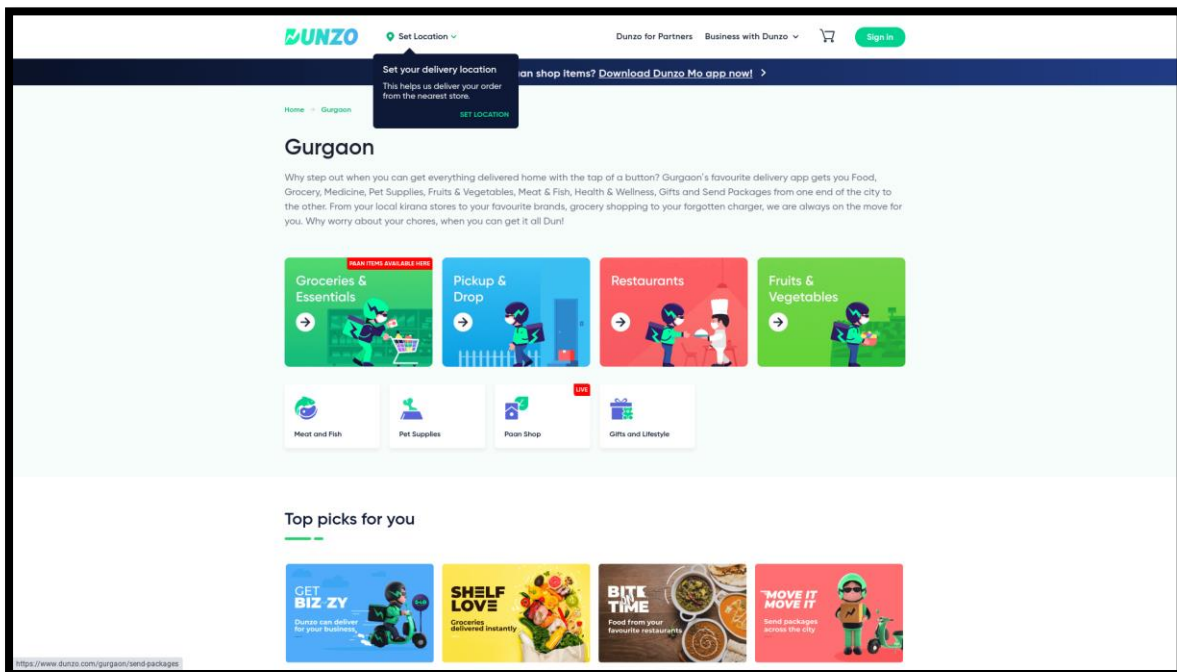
DUNZO

Set Location

Dunzo for Partners Business with Dunzo

Sign in

Set your delivery location

This helps us deliver your order from the nearest store.

SET LOCATION

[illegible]an shop items? Download Dunzo Mo app now! >

Home → Gurgaon

Gurgaon

Why step out when you can get everything delivered home with the tap of a button? Gurgaon's favourite delivery app gets you Food, Grocery, Medicine, Pet Supplies, Fruits & Vegetables, Meat & Fish, Health & Wellness, Gifts and Send Packages from one end of the city to the other. From your local kirana stores to your favourite brands, grocery shopping to your forgotten charger, we are always on the move for you. Why worry about your chores, when you can get it all Dun!

PAAN ITEMS AVAILABLE HERE

Groceries & Essentials

Pickup & Drop

Restaurants

Fruits & Vegetables

Meat and Fish

Pet Supplies

LIVE

Paan Shop

Gifts and Lifestyle

Top picks for you

GET BIZ-ZY

Dunzo can deliver for your business

SHELF LOVE

Groceries delivered instantly

BITE IN TIME

Food from your favourite restaurants

MOVE IT MOVE IT

Send packages across the city

https://www.dunzo.com/gurgaon/send-packages